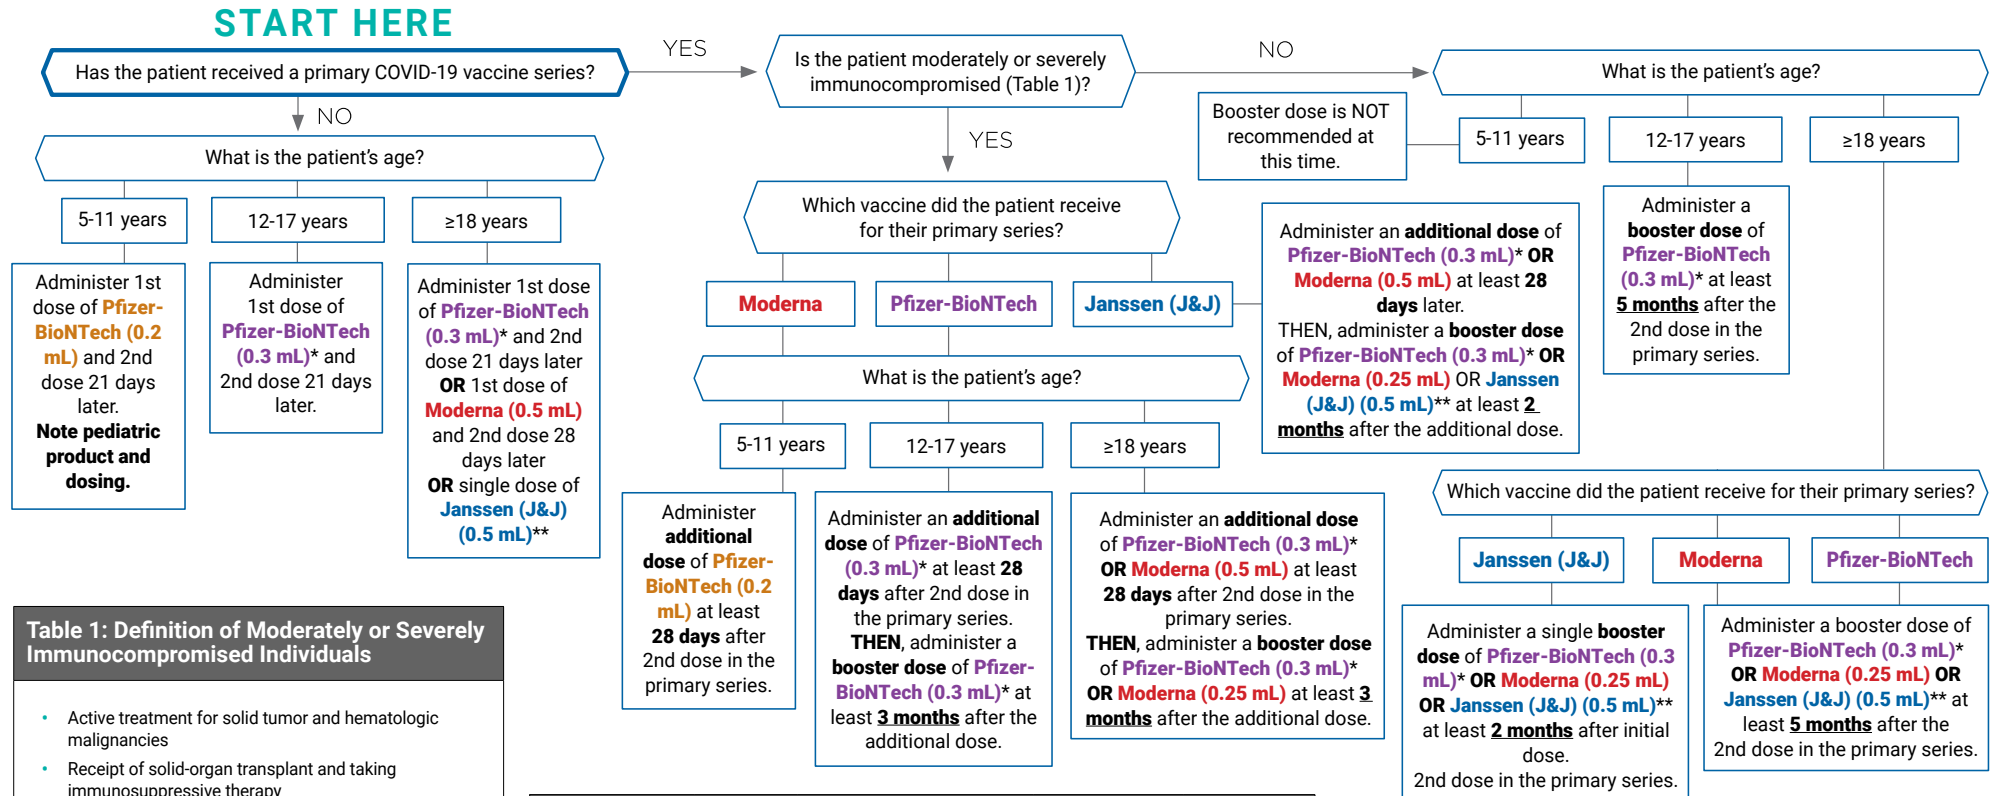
START HERE

Has the patient received a primary COVID-19 vaccine series?

YES

Is the patient moderately or severely immunocompromised (Table 1)?

NO

What is the patient's age?

Booster dose is NOT recommended at this time.

5-11 years

12-17 years

≥18 years

Administer a booster dose of Pfizer-BioNTech (0.3 mL)* at least 5 months after the 2nd dose in the primary series.

NO

What is the patient's age?

5-11 years

12-17 years

≥18 years

Administer 1st dose of Pfizer-BioNTech (0.2 mL) and 2nd dose 21 days later. Note pediatric product and dosing.

Administer 1st dose of Pfizer-BioNTech (0.3 mL)* and 2nd dose 21 days later.

Administer 1st dose of Pfizer-BioNTech (0.3 mL)* and 2nd dose 21 days later OR 1st dose of Moderna (0.5 mL) and 2nd dose 28 days later OR single dose of Janssen (J&J) (0.5 mL)**

YES

Which vaccine did the patient receive for their primary series?

Moderna

Pfizer-BioNTech

Janssen (J&J)

Administer an additional dose of Pfizer-BioNTech (0.3 mL)* OR Moderna (0.5 mL) at least 28 days later. THEN, administer a booster dose of Pfizer-BioNTech (0.3 mL)* OR Moderna (0.25 mL) OR Janssen (J&J) (0.5 mL)** at least 2 months after the additional dose.

What is the patient's age?

5-11 years

12-17 years

≥18 years

Administer additional dose of Pfizer-BioNTech (0.2 mL) at least 28 days after 2nd dose in the primary series.

Administer an additional dose of Pfizer-BioNTech (0.3 mL)* at least 28 days after 2nd dose in the primary series. THEN, administer a booster dose of Pfizer-BioNTech (0.3 mL)* at least 3 months after the additional dose.

Administer an additional dose of Pfizer-BioNTech (0.3 mL)* OR Moderna (0.5 mL) at least 28 days after 2nd dose in the primary series. THEN, administer a booster dose of Pfizer-BioNTech (0.3 mL)* OR Moderna (0.25 mL) at least 3 months after the additional dose.

Which vaccine did the patient receive for their primary series?

Janssen (J&J)

Moderna

Pfizer-BioNTech

Administer a single booster dose of Pfizer-BioNTech (0.3 mL)* OR Moderna (0.25 mL) OR Janssen (J&J) (0.5 mL)** at least 2 months after initial dose.
2nd dose in the primary series.

Administer a booster dose of Pfizer-BioNTech (0.3 mL)* OR Moderna (0.25 mL) OR Janssen (J&J) (0.5 mL)** at least 5 months after the 2nd dose in the primary series.

Table 1: Definition of Moderately or Severely Immunocompromised Individuals

• Active treatment for solid tumor and hematologic malignancies
• Receipt of solid-organ transplant and taking immunosuppressive therapy